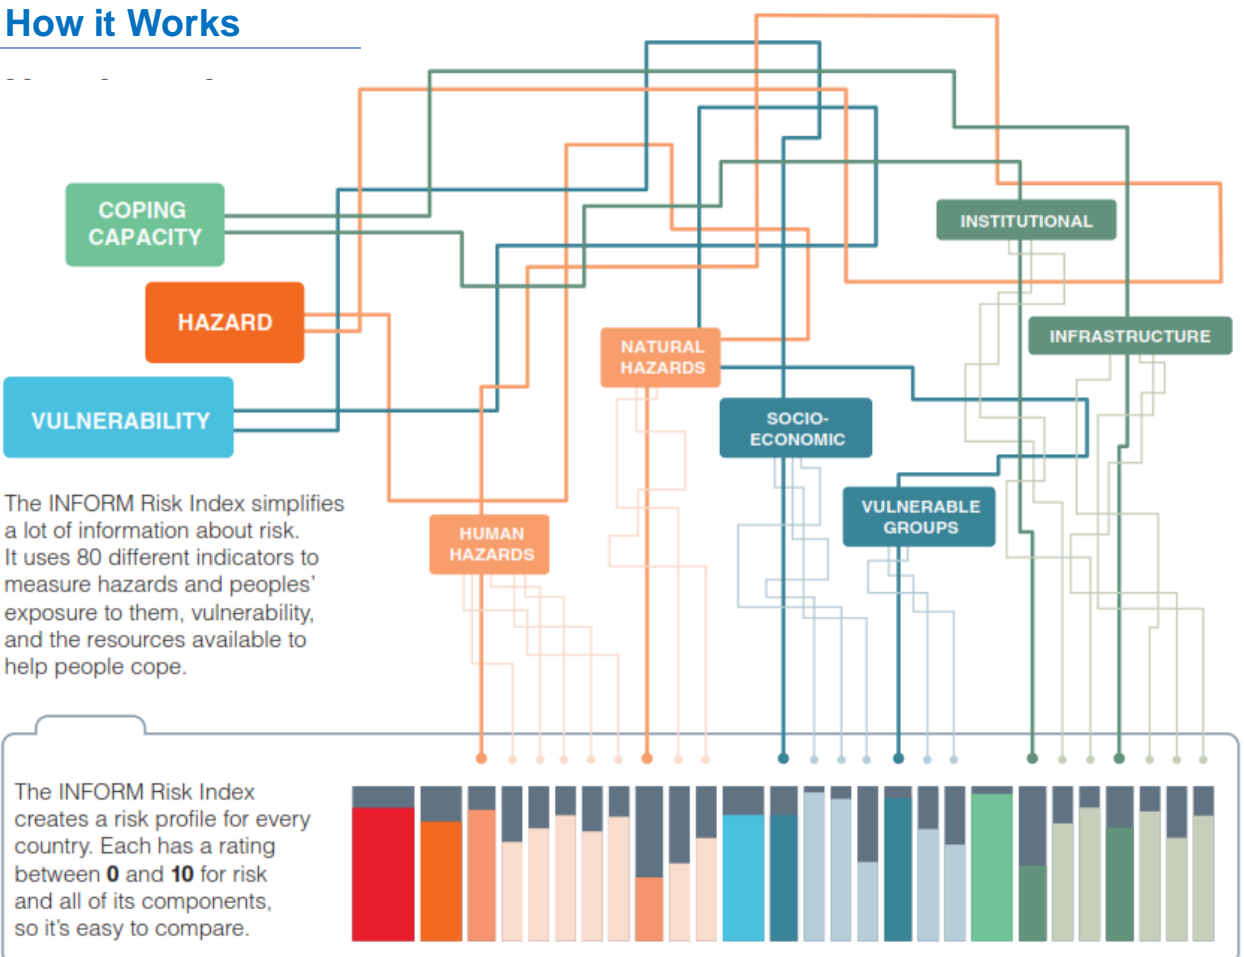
How it Works

COPING CAPACITY

HAZARD

VULNERABILITY

INSTITUTIONAL

INFRASTRUCTURE

NATURAL HAZARDS

SOCIO-ECONOMIC

VULNERABLE GROUPS

HUMAN HAZARDS

The INFORM Risk Index simplifies a lot of information about risk. It uses 80 different indicators to measure hazards and peoples' exposure to them, vulnerability, and the resources available to help people cope.

The INFORM Risk Index creates a risk profile for every country. Each has a rating between **0** and **10** for risk and all of its components, so it's easy to compare.